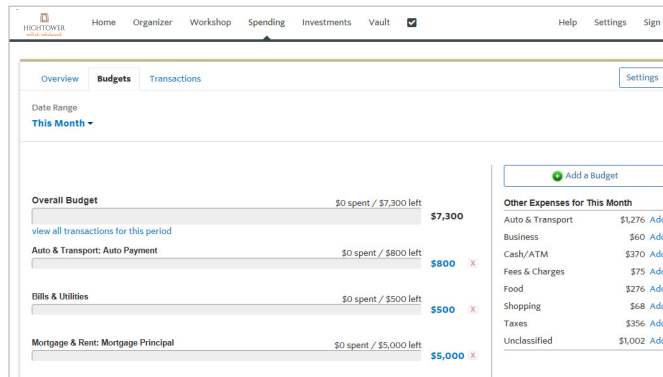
HIGHTOWER
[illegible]

Home Organizer Workshop Spending Investments Vault

Help Settings Sign

Overview Budgets Transactions

Settings

Date Range
This Month

Add a Budget

Overall Budget
$0 spent / $7,300 left
$7,300
view all transactions for this period

Auto & Transport: Auto Payment
$0 spent / $800 left
$800 X

Bills & Utilities
$0 spent / $500 left
$500 X

Mortgage & Rent: Mortgage Principal
$0 spent / $5,000 left
$5,000 X

Other Expenses for This Month

| | | |
|---|---|---|
| Auto & Transport | $1,276 | Add |
| Business | $60 | Add |
| Cash/ATM | $370 | Add |
| Fees & Charges | $75 | Add |
| Food | $276 | Add |
| Shopping | $68 | Add |
| Taxes | $356 | Add |
| Unclassified | $1,002 | Add |